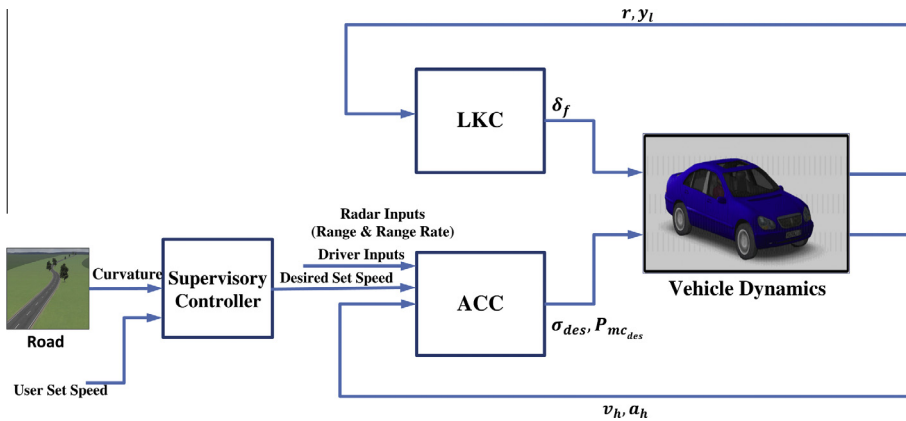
$r, y_l$

LKC

$\delta_f$

Radar Inputs (Range & Range Rate)

Driver Inputs

Curvature

Supervisory Controller

Desired Set Speed

ACC

Vehicle Dynamics

Road

User Set Speed

$\sigma_{des}, P_{mc_{des}}$

$v_h, a_h$